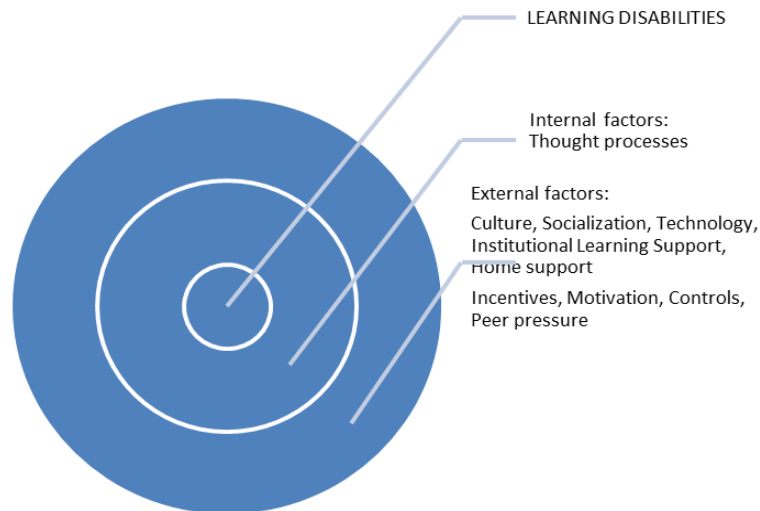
LEARNING DISABILITIES

Internal factors:
Thought processes

External factors:

Culture, Socialization, Technology, Institutional Learning Support, Home support

Incentives, Motivation, Controls, Peer pressure